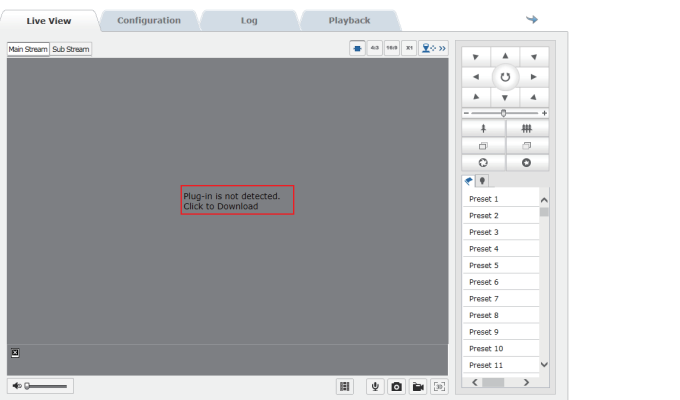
Live View
Configuration
Log
Playback

Main Stream
Sub Stream

4:3
16:9
X1

Plug-in is not detected.
Click to Download

Preset 1
Preset 2
Preset 3
Preset 4
Preset 5
Preset 6
Preset 7
Preset 8
Preset 9
Preset 10
Preset 11